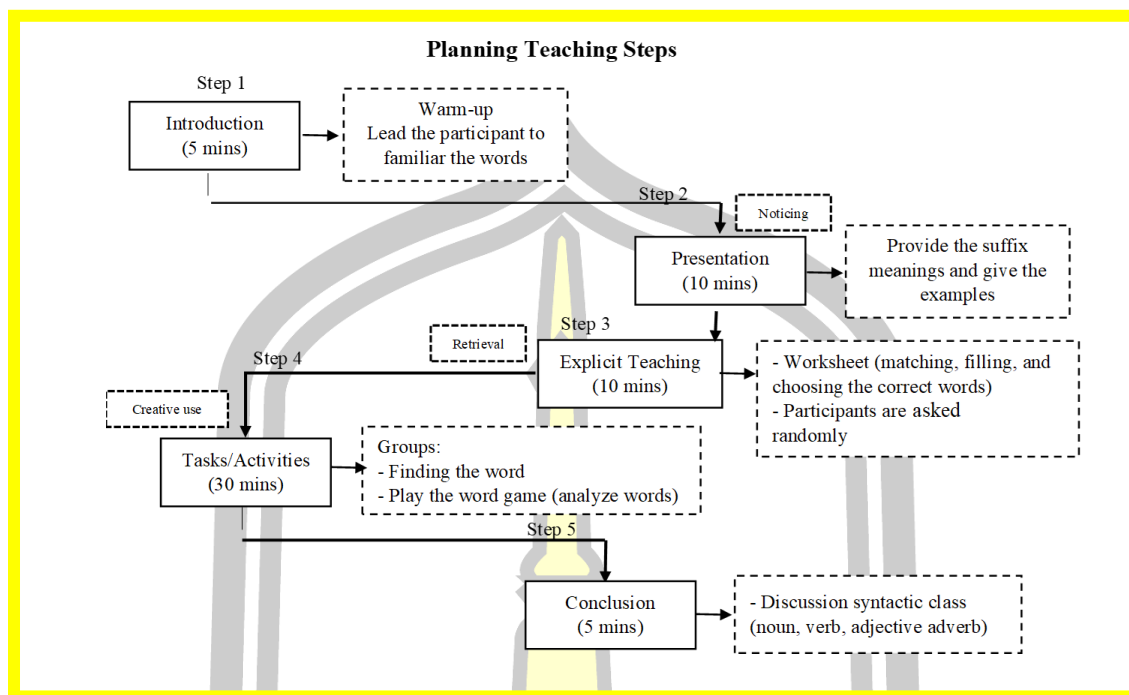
Planning Teaching Steps

Step 1

Introduction
(5 mins)

Warm-up
Lead the participant to familiar the words

Step 2

Noticing

Presentation
(10 mins)

Provide the suffix meanings and give the examples

Step 3

Retrieval

Explicit Teaching
(10 mins)

- Worksheet (matching, filling, and choosing the correct words)
- Participants are asked randomly

Step 4

Creative use

Tasks/Activities
(30 mins)

Groups:
- Finding the word
- Play the word game (analyze words)

Step 5

Conclusion
(5 mins)

- Discussion syntactic class
(noun, verb, adjective adverb)